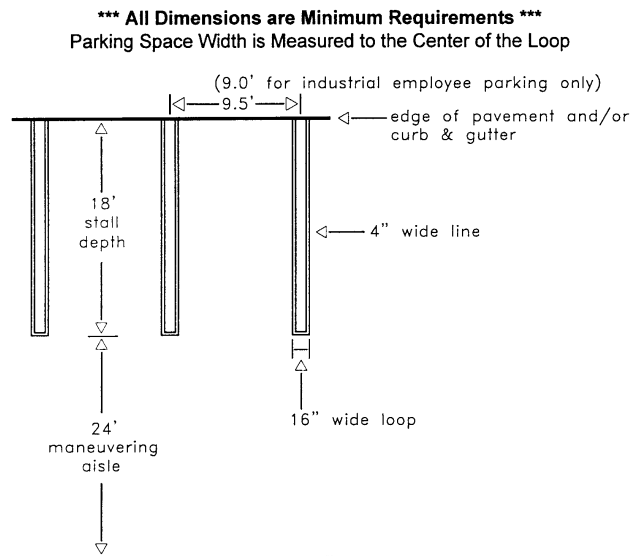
*** All Dimensions are Minimum Requirements ***
Parking Space Width is Measured to the Center of the Loop

(9.0' for industrial employee parking only)

9.5'

edge of pavement and/or curb & gutter

18' stall depth

4" wide line

16" wide loop

24' maneuvering aisle